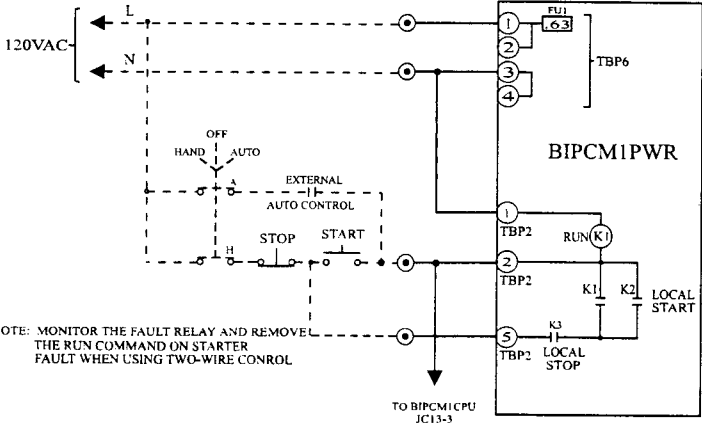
120VAC
L
N
FU1
.63
1
2
3
4
TBP6
BIPCM1PWR
OFF
HAND
AUTO
A
EXTERNAL
AUTO CONTROL
H
STOP
START
1
TBP2
RUN
K1
2
TBP2
K1
K2
LOCAL START
OTE: MONITOR THE FAULT RELAY AND REMOVE THE RUN COMMAND ON STARTER FAULT WHEN USING TWO-WIRE CONROL
5
TBP2
K3
LOCAL STOP
TO BIPCM1CPU JC13-3